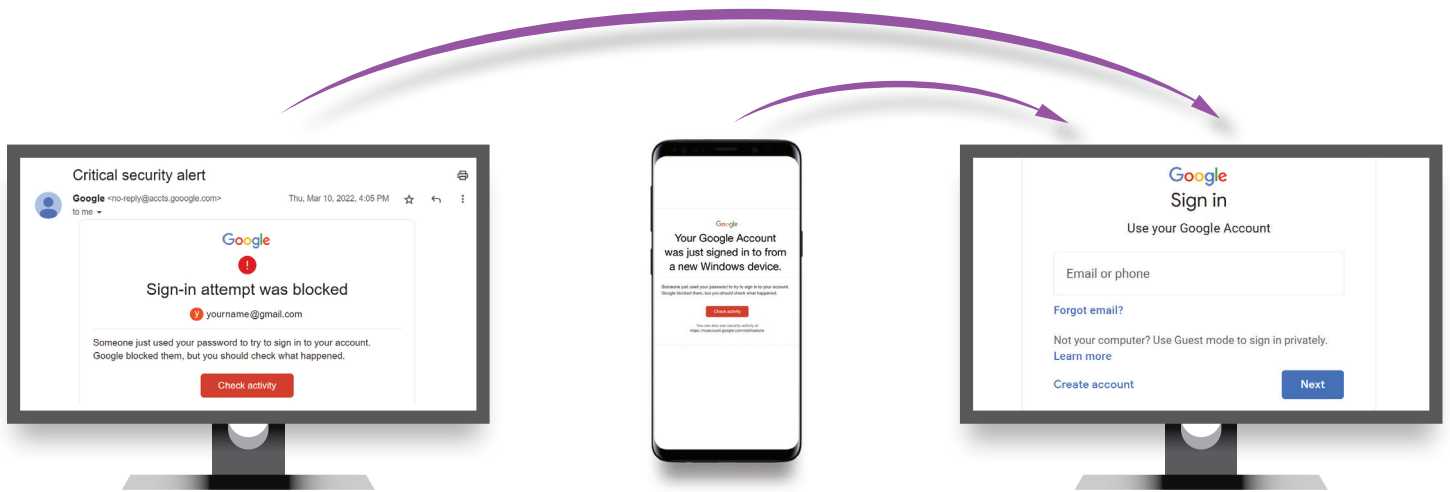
Critical security alert

Google <no-reply@accts.gooogle.com>
to me

Thu, Mar 10, 2022, 4:05 PM

Google

!

Sign-in attempt was blocked

y yourname@gmail.com

Someone just used your password to try to sign in to your account. Google blocked them, but you should check what happened.

Check activity

Google

Your Google Account was just signed in to from a new Windows device.

Someone just used your password to try to sign in to your account. Google blocked them, but you should check what happened.

Check activity

You can also see security activity at https://myaccount.google.com/notifications

Google

Sign in

Use your Google Account

Email or phone

Forgot email?

Not your computer? Use Guest mode to sign in privately.
Learn more

Create account

Next